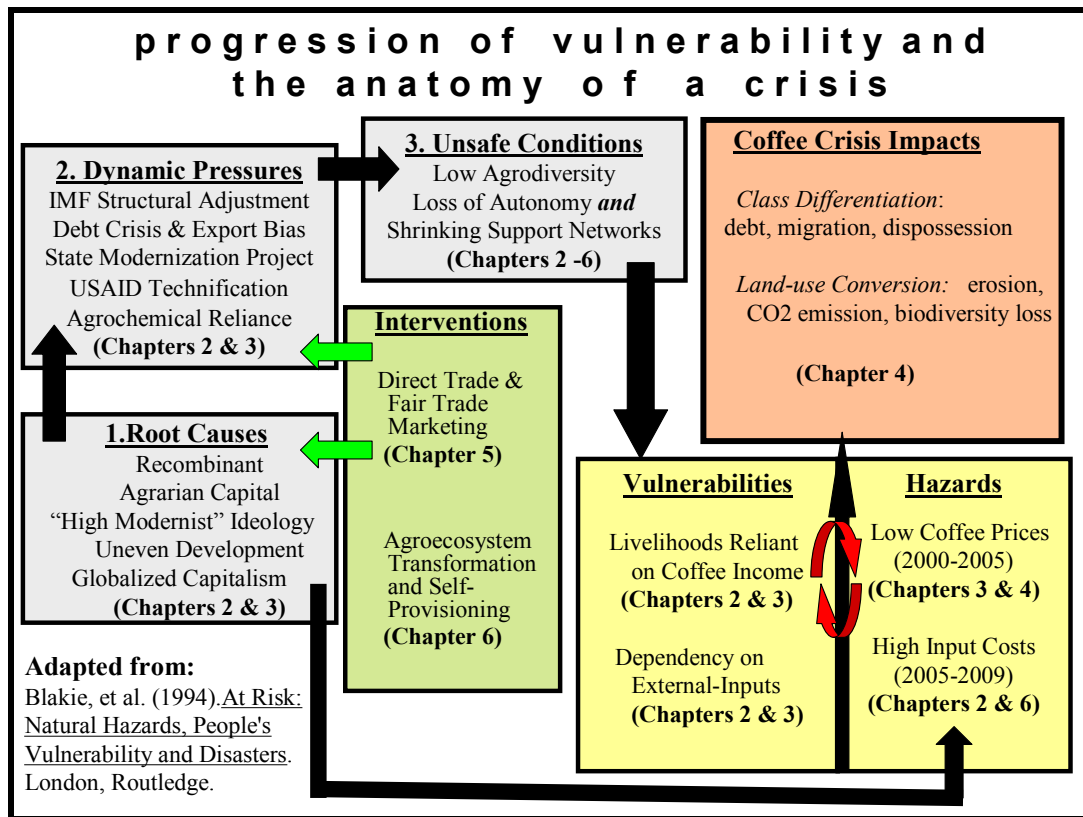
progression of vulnerability and the anatomy of a crisis

2. Dynamic Pressures
IMF Structural Adjustment
Debt Crisis & Export Bias
State Modernization Project
USAID Technification
Agrochemical Reliance
(Chapters 2 & 3)

3. Unsafe Conditions
Low Agrodiversity
Loss of Autonomy *and*
Shrinking Support Networks
(Chapters 2 -6)

Coffee Crisis Impacts
*Class Differentiation*:
debt, migration, dispossession

*Land-use Conversion:* erosion, CO2 emission, biodiversity loss

(Chapter 4)

Interventions
Direct Trade & Fair Trade Marketing
(Chapter 5)

Agroecosystem Transformation and Self-Provisioning
(Chapter 6)

1.Root Causes
Recombinant
Agrarian Capital
"High Modernist" Ideology
Uneven Development
Globalized Capitalism
(Chapters 2 & 3)

Vulnerabilities
Livelihoods Reliant on Coffee Income
(Chapters 2 & 3)

Dependency on External-Inputs
(Chapters 2 & 3)

Hazards
Low Coffee Prices
(2000-2005)
(Chapters 3 & 4)

High Input Costs
(2005-2009)
(Chapters 2 & 6)

Adapted from:
Blakie, et al. (1994).At Risk: Natural Hazards, People's Vulnerability and Disasters. London, Routledge.